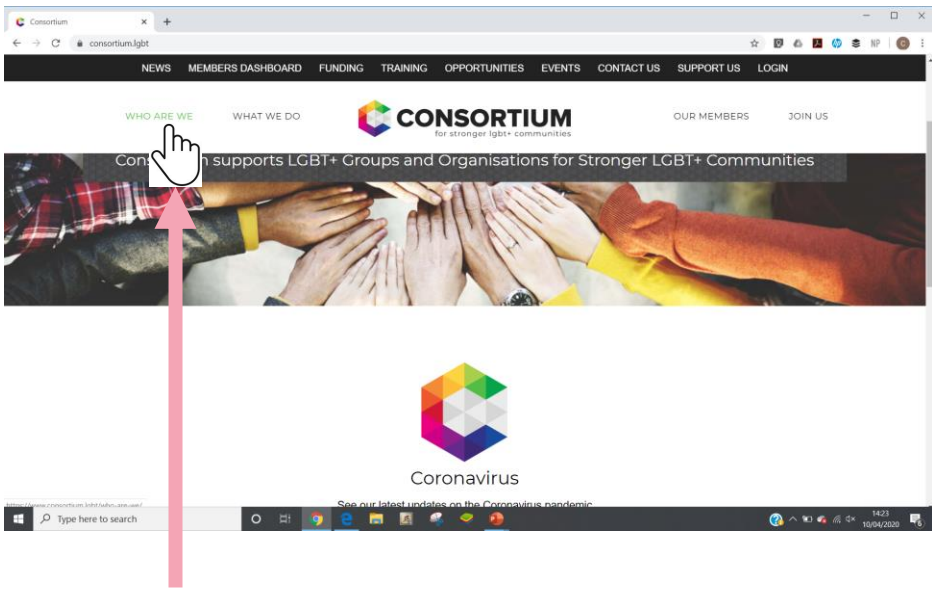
Consortium × +

consortium.lgbt

NEWS MEMBERS DASHBOARD FUNDING TRAINING OPPORTUNITIES EVENTS CONTACT US SUPPORT US LOGIN

WHO ARE WE WHAT WE DO

CONSORTIUM
for stronger lgbt+ communities

OUR MEMBERS JOIN US

Cons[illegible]n supports LGBT+ Groups and Organisations for Stronger LGBT+ Communities

Coronavirus

See our latest updates on the Coronavirus pandemic

https://www.consortium.lgbt/who-are-we/

Type here to search

14:23
10/04/2020